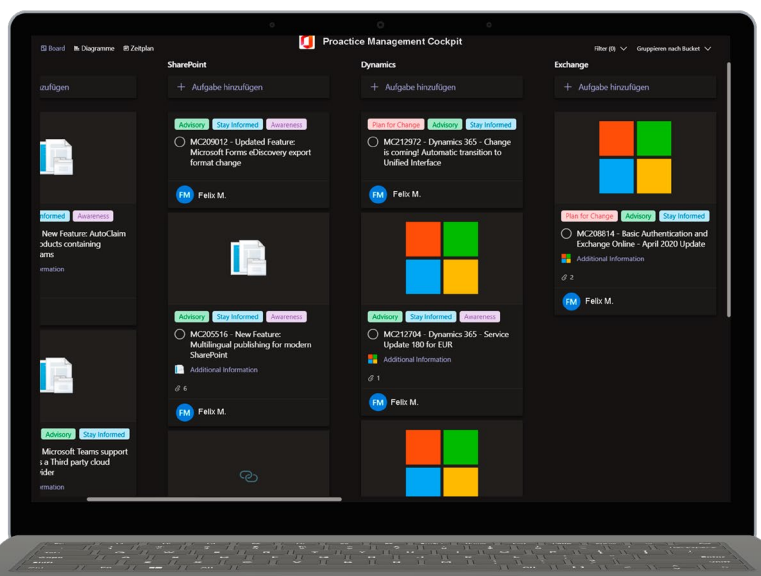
Board Diagramme Zeitplan

Proactice Management Cockpit

Filter (0) Gruppieren nach Bucket

SharePoint

Dynamics

Exchange

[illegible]zufügen

Aufgabe hinzufügen

Aufgabe hinzufügen

Aufgabe hinzufügen

Advisory Stay Informed Awareness

MC209012 - Updated Feature: Microsoft Forms eDiscovery export format change

FM Felix M.

Plan for Change Advisory Stay Informed

MC212972 - Dynamics 365 - Change is coming! Automatic transition to Unified Interface

FM Felix M.

Plan for Change Advisory Stay Informed

MC208814 - Basic Authentication and Exchange Online - April 2020 Update

Additional Information

2

FM Felix M.

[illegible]nformed Awareness

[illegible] New Feature: AutoClaim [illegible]oducts containing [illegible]ams

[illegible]ormation

Advisory Stay Informed Awareness

MC205516 - New Feature: Multilingual publishing for modern SharePoint

Additional Information

6

FM Felix M.

Advisory Stay Informed Awareness

MC212704 - Dynamics 365 - Service Update 180 for EUR

Additional Information

1

FM Felix M.

Advisory Stay Informed

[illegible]icrosoft Teams support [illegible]s a Third party cloud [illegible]ider

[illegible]ormation